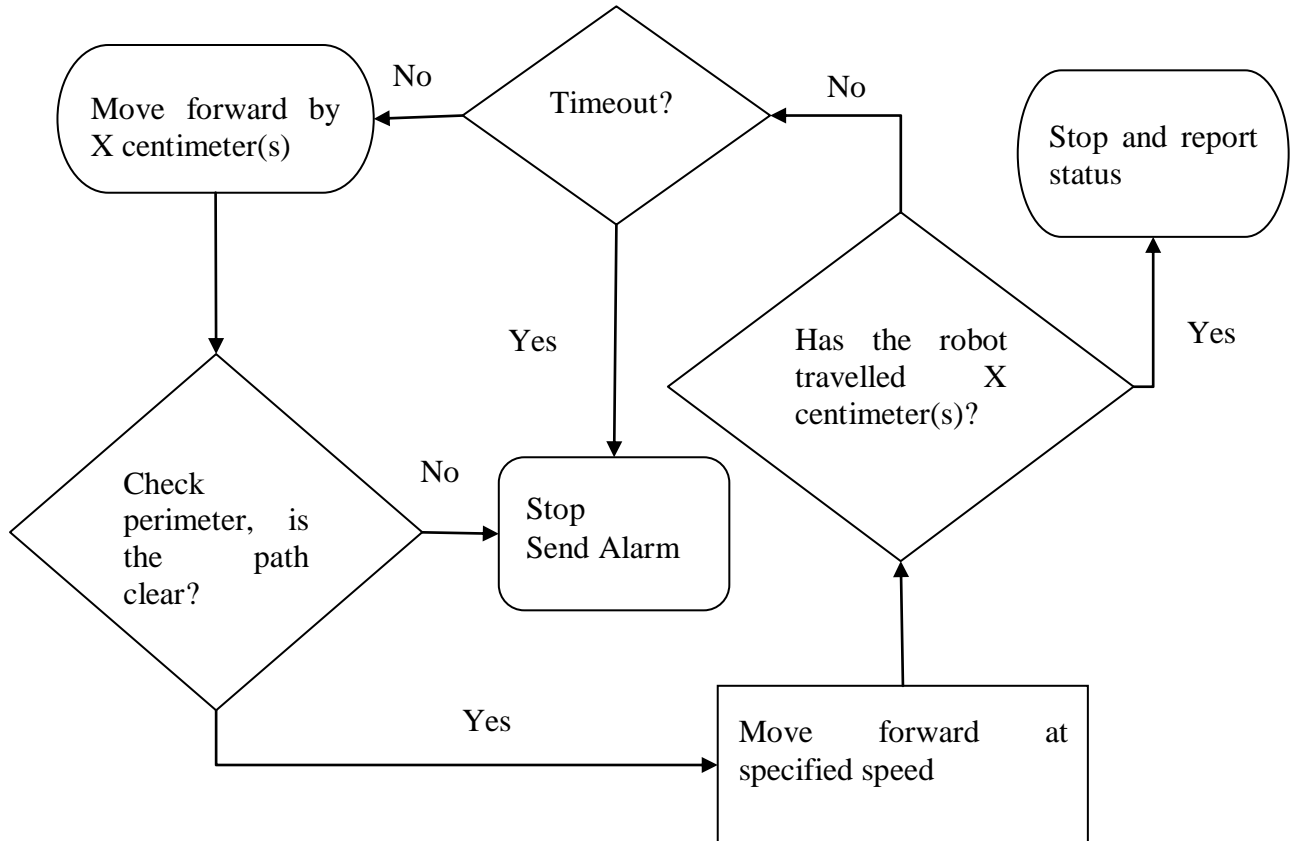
Move forward by X centimeter(s)

No

Timeout?

No

Stop and report status

Yes

Has the robot travelled X centimeter(s)?

Yes

Check perimeter, is the path clear?

No

Stop
Send Alarm

Yes

Move forward at specified speed